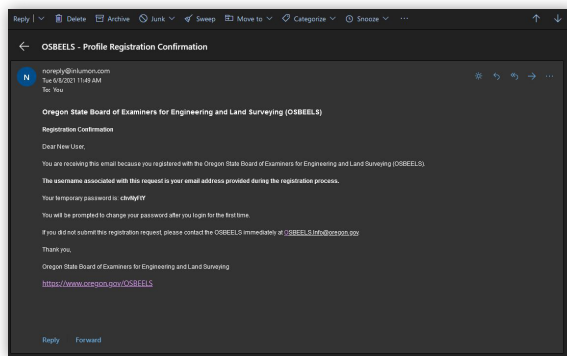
Reply | Delete Archive Junk Sweep Move to Categorize Snooze ···

OSBEELS - Profile Registration Confirmation

N
noreply@inlumon.com
Tue 6/8/2021 11:49 AM
To: You

Oregon State Board of Examiners for Engineering and Land Surveying (OSBEELS)

Registration Confirmation

Dear New User,

You are receiving this email because you registered with the Oregon State Board of Examiners for Engineering and Land Surveying (OSBEELS).

The username associated with this request is your email address provided during the registration process.

Your temporary password is: cfvMyFIY

You will be prompted to change your password after you login for the first time.

If you did not submit this registration request, please contact the OSBEELS immediately at OSBEELS.Info@oregon.gov

Thank you,

Oregon State Board of Examiners for Engineering and Land Surveying

https://www.oregon.gov/OSBEELS

Reply Forward